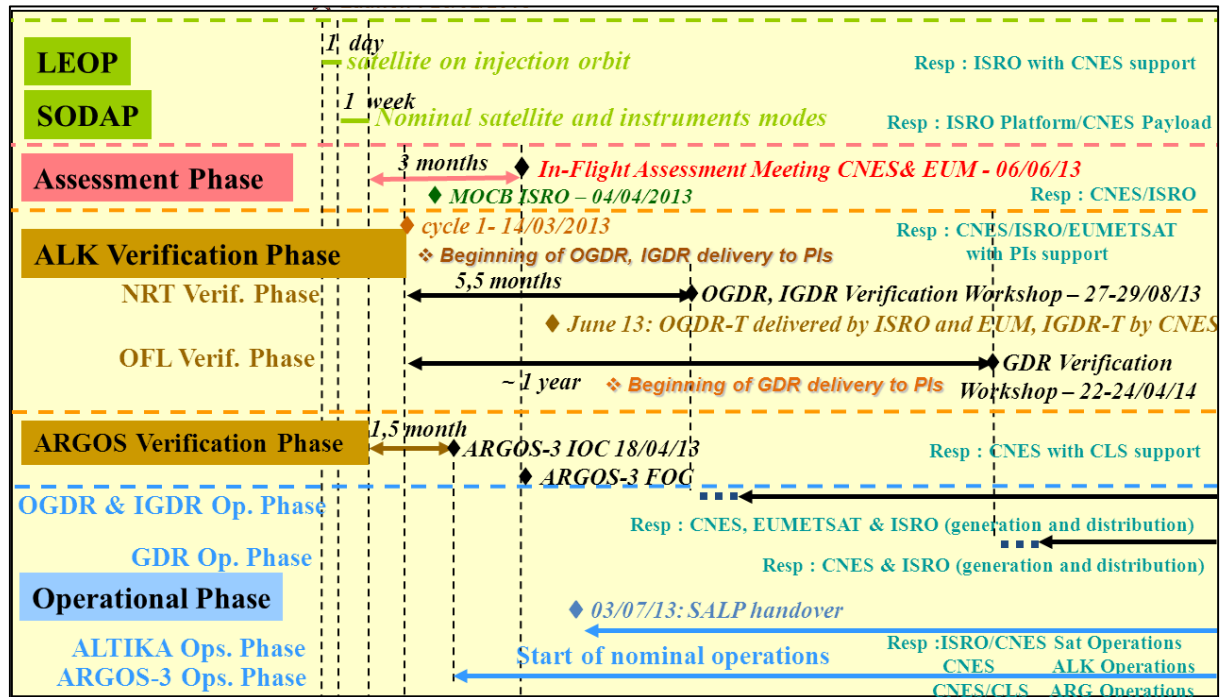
LEOP

1 day
satellite on injection orbit

Resp : ISRO with CNES support

SODAP

1 week
Nominal satellite and instruments modes

Resp : ISRO Platform/CNES Payload

Assessment Phase

3 months
In-Flight Assessment Meeting CNES& EUM - 06/06/13

MOCB ISRO – 04/04/2013

Resp : CNES/ISRO

cycle 1- 14/03/2013

Resp : CNES/ISRO/EUMETSAT with PIs support

ALK Verification Phase

Beginning of OGDR, IGDR delivery to PIs

NRT Verif. Phase

5,5 months

OGDR, IGDR Verification Workshop – 27-29/08/13

June 13: OGDR-T delivered by ISRO and EUM, IGDR-T by CNES

OFL Verif. Phase

GDR Verification Workshop – 22-24/04/14

~ 1 year

Beginning of GDR delivery to PIs

ARGOS Verification Phase

1,5 month

ARGOS-3 IOC 18/04/13

Resp : CNES with CLS support

ARGOS-3 FOC

OGDR & IGDR Op. Phase

Resp : CNES, EUMETSAT & ISRO (generation and distribution)

GDR Op. Phase

Resp : CNES & ISRO (generation and distribution)

Operational Phase

03/07/13: SALP handover

ALTIKA Ops. Phase

Resp :ISRO/CNES Sat Operations

Start of nominal operations

CNES ALK Operations

ARGOS-3 Ops. Phase

CNES/CLS ARG Operations